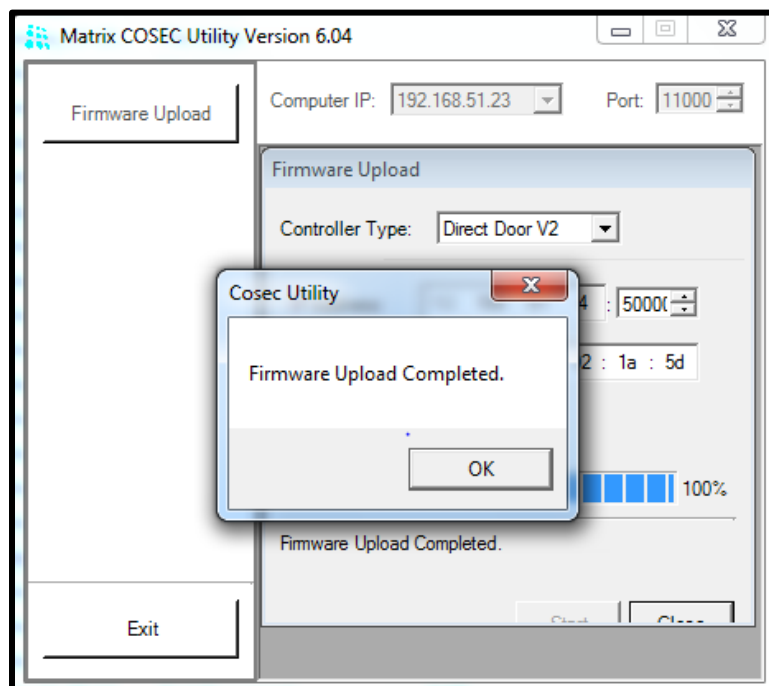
Matrix COSEC Utility Version 6.04

Firmware Upload

Exit

Computer IP: 192.168.51.23

Port: 11000

Firmware Upload

Controller Type: Direct Door V2

4 : 5000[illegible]

2 : 1a : 5d

100%

Firmware Upload Completed.

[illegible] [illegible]

Cosec Utility

Firmware Upload Completed.

OK